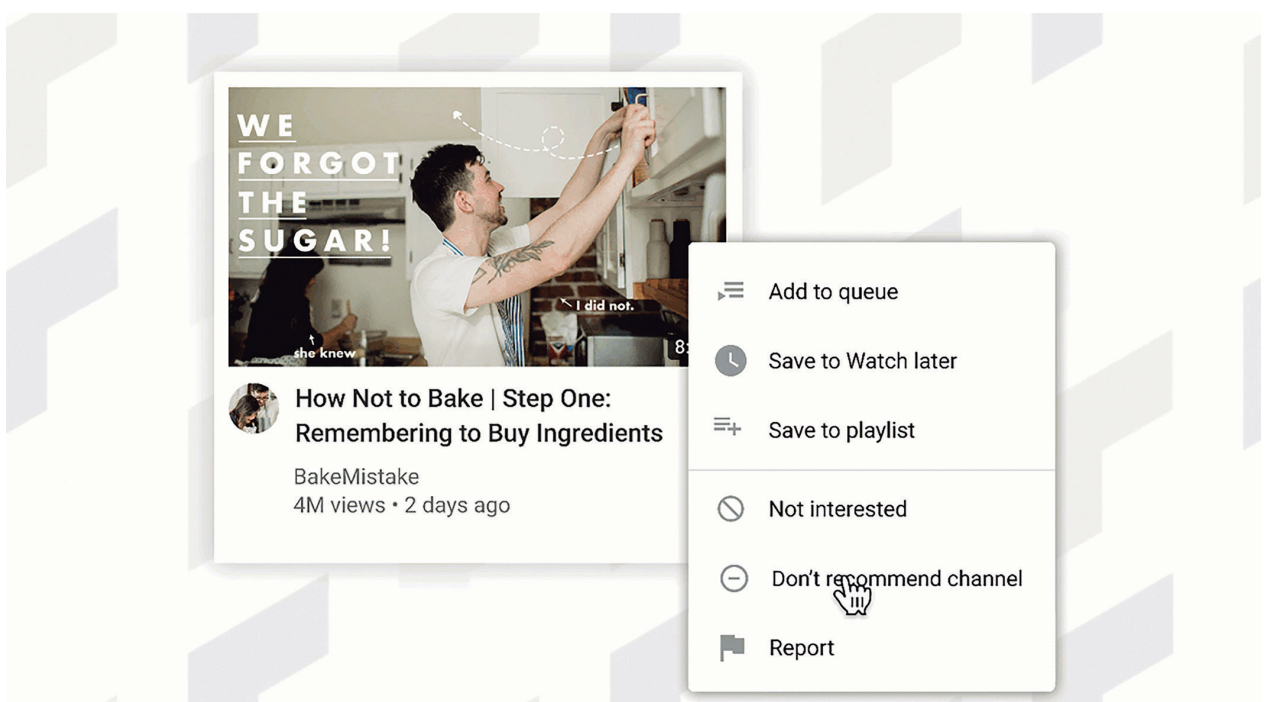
WE FORGOT THE SUGAR!

I did not.

she knew

8:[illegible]

How Not to Bake | Step One: Remembering to Buy Ingredients

BakeMistake
4M views • 2 days ago

Add to queue

Save to Watch later

Save to playlist

Not interested

Don't recommend channel

Report